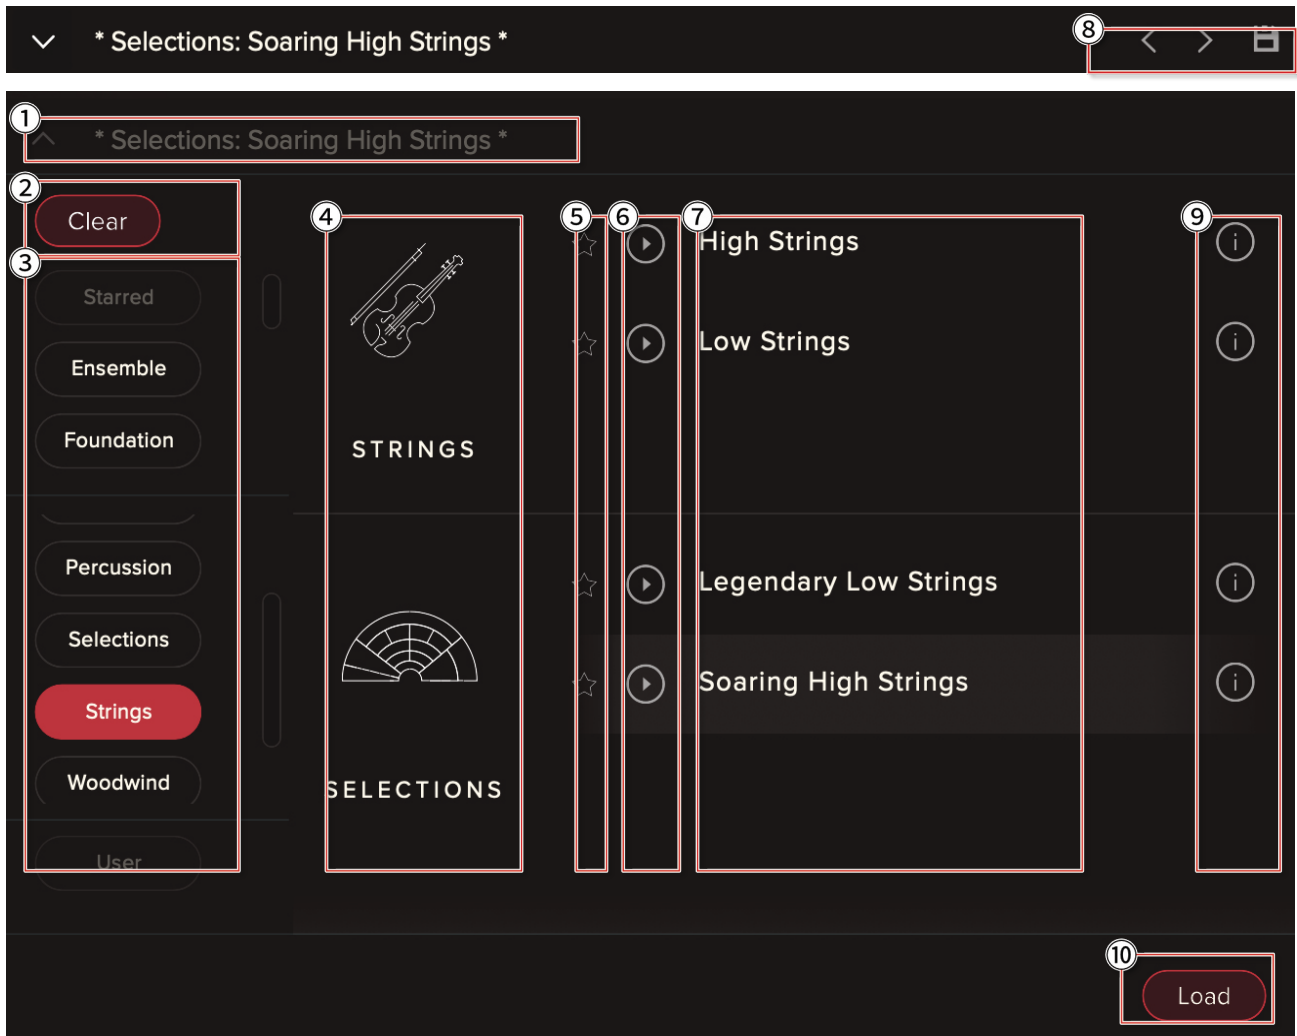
* Selections: Soaring High Strings *

8

1

* Selections: Soaring High Strings *

2

Clear

3

Starred

Ensemble

Foundation

Percussion

Selections

Strings

Woodwind

User

4

STRINGS

SELECTIONS

5

6

7

High Strings

Low Strings

Legendary Low Strings

Soaring High Strings

9

10

Load